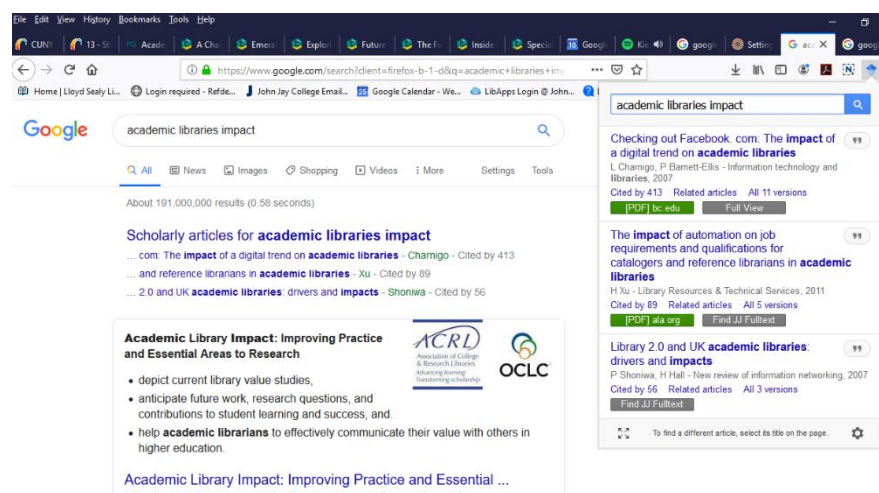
File Edit View History Bookmarks Tools Help

CUNY | 13 - St | Acade | A Cha | Emera | Explo | Future | The Fu | Inside | Speci | Googl | Kic | googl | Settin | G aca × | goog

https://www.google.com/search?client=firefox-b-1-d&q=academic+libraries+im

Home | Lloyd Sealy Li... | Login required - Refde... | John Jay College Email... | Google Calendar - We... | LibApps Login @ John...

Google

academic libraries impact

All | News | Images | Shopping | Videos | More | Settings | Tools

About 191,000,000 results (0.58 seconds)

Scholarly articles for academic libraries impact

... com: The impact of a digital trend on academic libraries - Charnigo - Cited by 413

... and reference librarians in academic libraries - Xu - Cited by 89

... 2.0 and UK academic libraries: drivers and impacts - Shoniwa - Cited by 56

Academic Library Impact: Improving Practice and Essential Areas to Research

ACRL Association of College & Research Libraries Advancing learning Transforming scholarship

OCLC

• depict current library value studies,
• anticipate future work, research questions, and contributions to student learning and success, and.
• help academic librarians to effectively communicate their value with others in higher education.

Academic Library Impact: Improving Practice and Essential ...

academic libraries impact

Checking out Facebook. com: The impact of a digital trend on academic libraries
L Charnigo, P Barnett-Ellis - Information technology and libraries, 2007
Cited by 413 Related articles All 11 versions
[PDF] bc.edu | Full View

The impact of automation on job requirements and qualifications for catalogers and reference librarians in academic libraries
H Xu - Library Resources & Technical Services, 2011
Cited by 89 Related articles All 5 versions
[PDF] ala.org | Find JJ Fulltext

Library 2.0 and UK academic libraries: drivers and impacts
P Shoniwa, H Hall - New review of information networking, 2007
Cited by 56 Related articles All 3 versions
Find JJ Fulltext

To find a different article, select its title on the page.